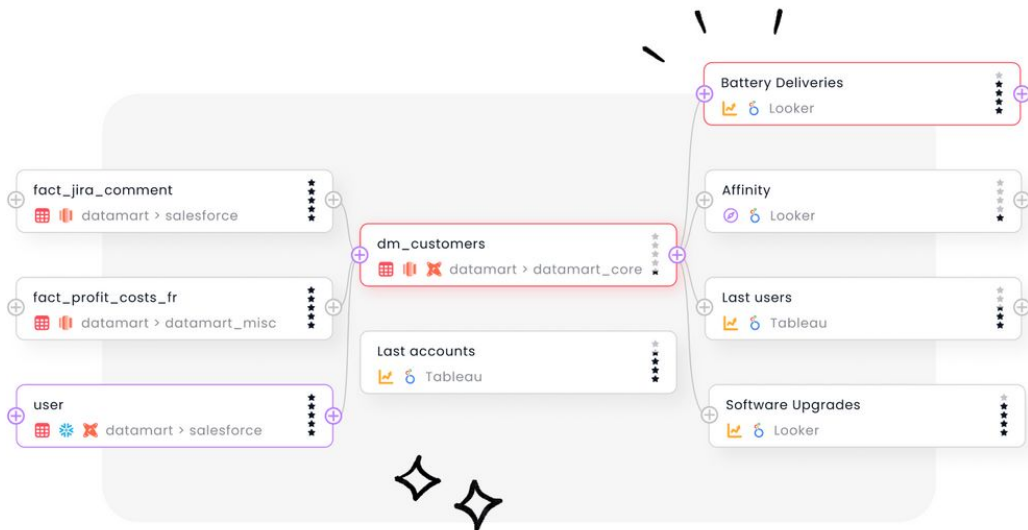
fact_jira_comment
datamart > salesforce

fact_profit_costs_fr
datamart > datamart_misc

user
datamart > salesforce

dm_customers
datamart > datamart_core

Last accounts
Tableau

Battery Deliveries
Looker

Affinity
Looker

Last users
Tableau

Software Upgrades
Looker